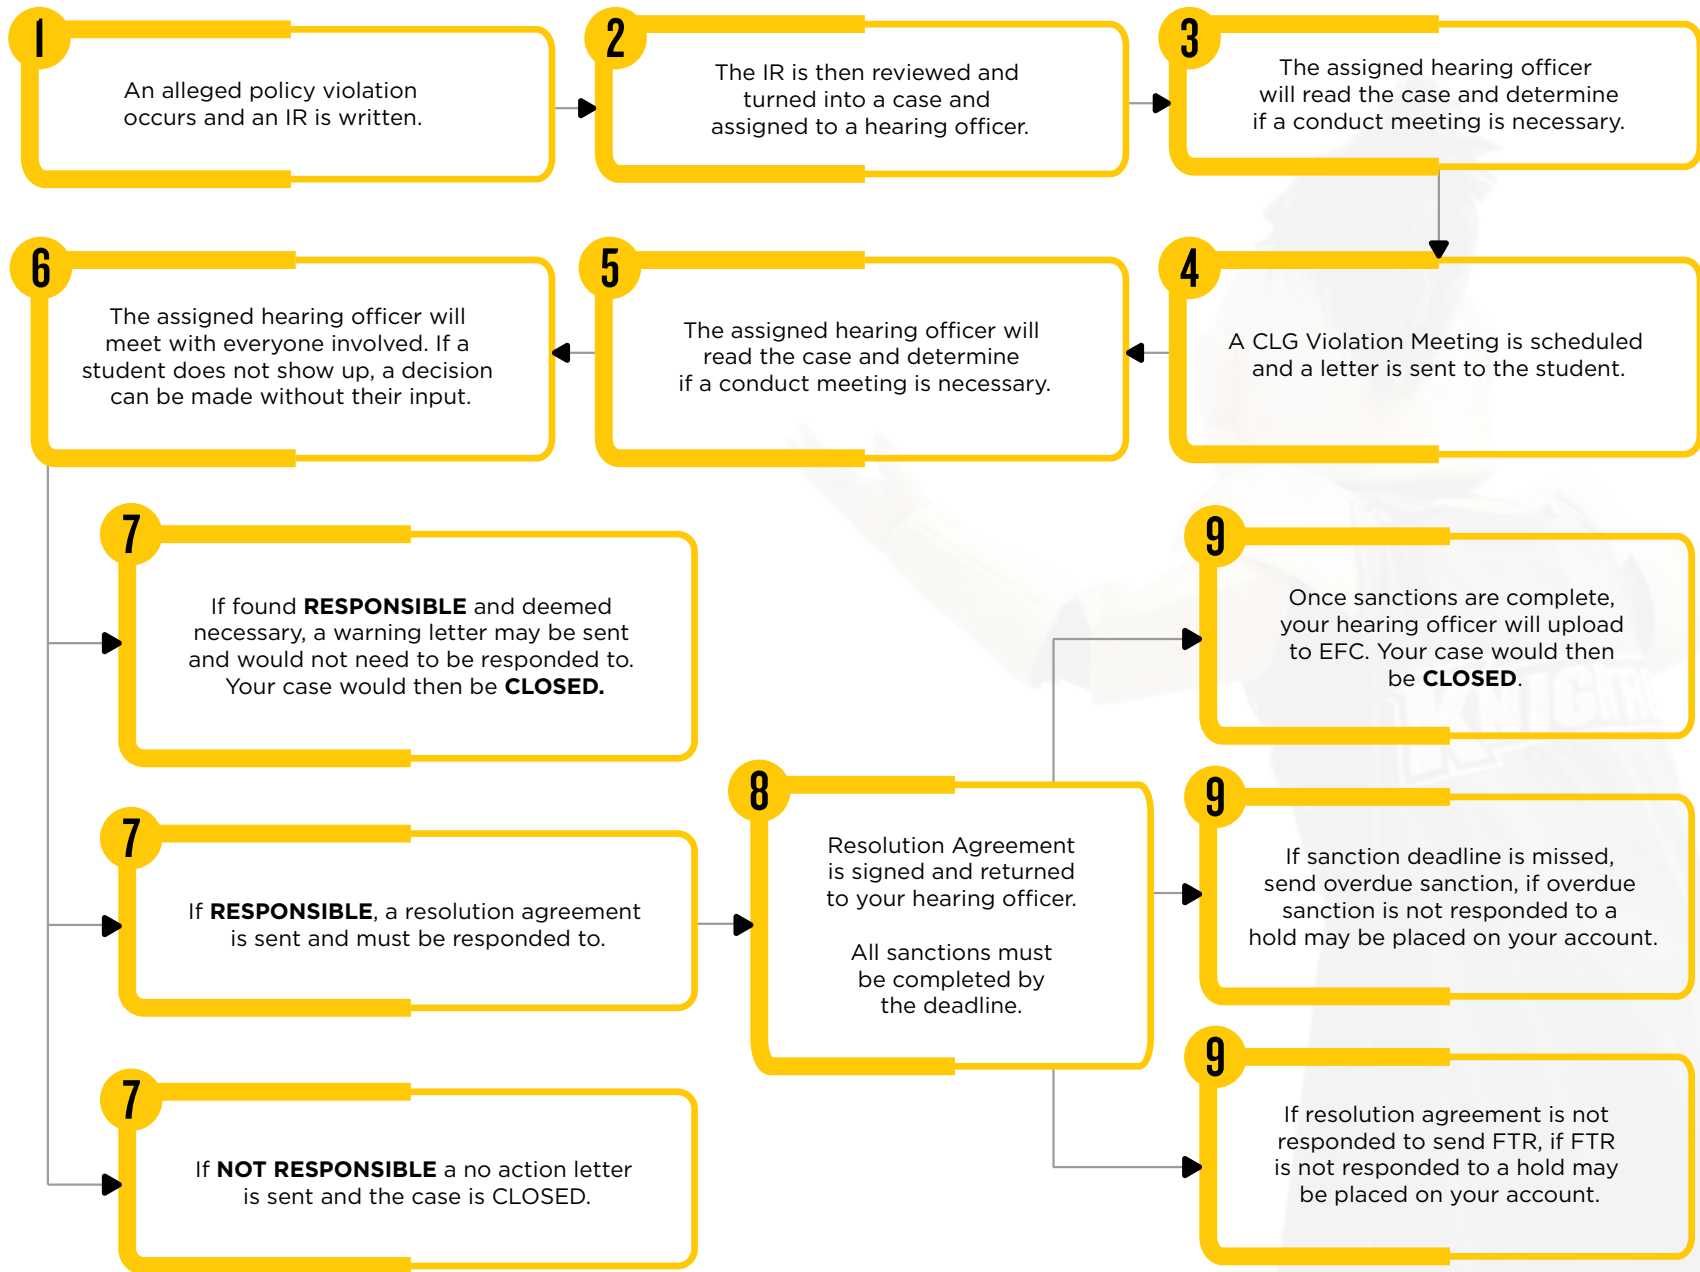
1
An alleged policy violation occurs and an IR is written.

2
The IR is then reviewed and turned into a case and assigned to a hearing officer.

3
The assigned hearing officer will read the case and determine if a conduct meeting is necessary.

6
The assigned hearing officer will meet with everyone involved. If a student does not show up, a decision can be made without their input.

5
The assigned hearing officer will read the case and determine if a conduct meeting is necessary.

4
A CLG Violation Meeting is scheduled and a letter is sent to the student.

7
If found **RESPONSIBLE** and deemed necessary, a warning letter may be sent and would not need to be responded to. Your case would then be **CLOSED.**

9
Once sanctions are complete, your hearing officer will upload to EFC. Your case would then be **CLOSED**.

8
Resolution Agreement is signed and returned to your hearing officer.

All sanctions must be completed by the deadline.

7
If **RESPONSIBLE**, a resolution agreement is sent and must be responded to.

9
If sanction deadline is missed, send overdue sanction, if overdue sanction is not responded to a hold may be placed on your account.

7
If **NOT RESPONSIBLE** a no action letter is sent and the case is CLOSED.

9
If resolution agreement is not responded to send FTR, if FTR is not responded to a hold may be placed on your account.